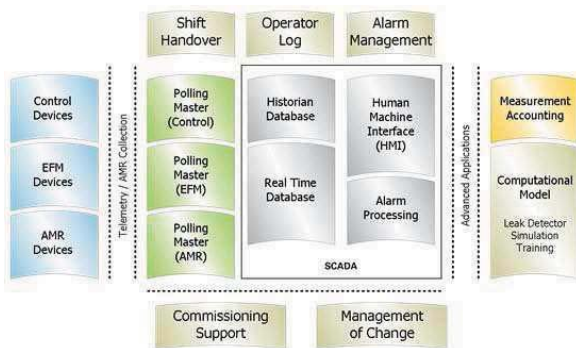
Shift Handover

Operator Log

Alarm Management

Control Devices

EFM Devices

AMR Devices

Telemetry / AMR Collection

Polling Master (Control)

Polling Master (EFM)

Polling Master (AMR)

Historian Database

Real Time Database

Human Machine Interface (HMI)

Alarm Processing

SCADA

Advanced Applications

Measurement Accounting

Computational Model

Leak Detector
Simulation
Training

Commissioning Support

Management of Change